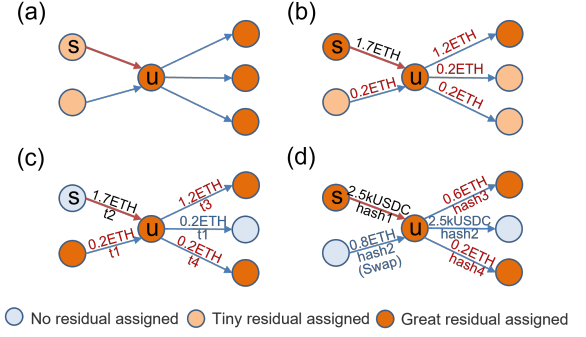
(a)

s

u

(b)

s

1.7ETH

1.2ETH

u

0.2ETH

0.2ETH

0.2ETH

(c)

s

1.7ETH

t2

1.2ETH

t3

u

0.2ETH

t1

0.2ETH

t1

0.2ETH

t4

(d)

s

2.5kUSDC

hash1

0.6ETH

hash3

u

2.5kUSDC

hash2

0.8ETH

hash2

(Swap)

0.2ETH

hash4

No residual assigned  Tiny residual assigned  Great residual assigned